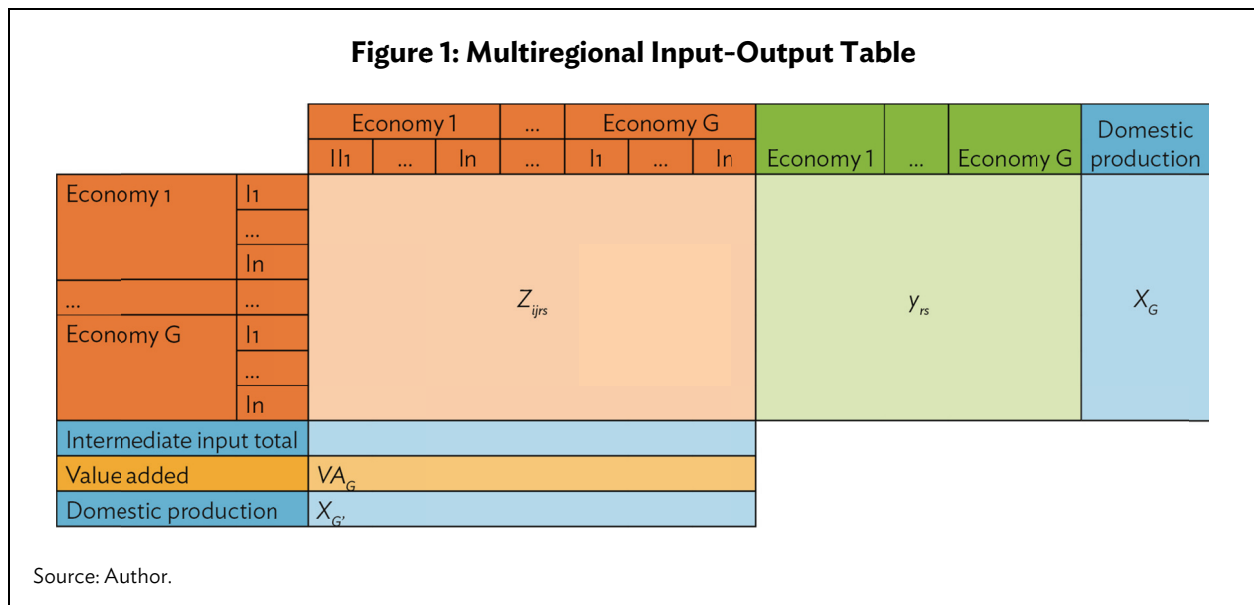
Figure 1: Multiregional Input-Output Table

| | | Economy 1 | | | ... | Economy G | | | | | | Domestic production |
|---|---|---|---|---|---|---|---|---|---|---|---|---|
| | | I1 | ... | In | ... | I1 | ... | In | Economy 1 | ... | Economy G | |
| Economy 1 | I1 | | | | | | | | | | | |
| | ... | | | | | | | | | | | |
| | In | | | | | | | | | | | |
| ... | ... | | | | $Z_{ijrs}$ | | | | | $y_{rs}$ | | $X_G$ |
| Economy G | I1 | | | | | | | | | | | |
| | ... | | | | | | | | | | | |
| | In | | | | | | | | | | | |
| Intermediate input total | | | | | | | | | | | | |
| Value added | | $VA_G$ | | | | | | | | | | |
| Domestic production | | $X_{G'}$ | | | | | | | | | | |

Source: Author.